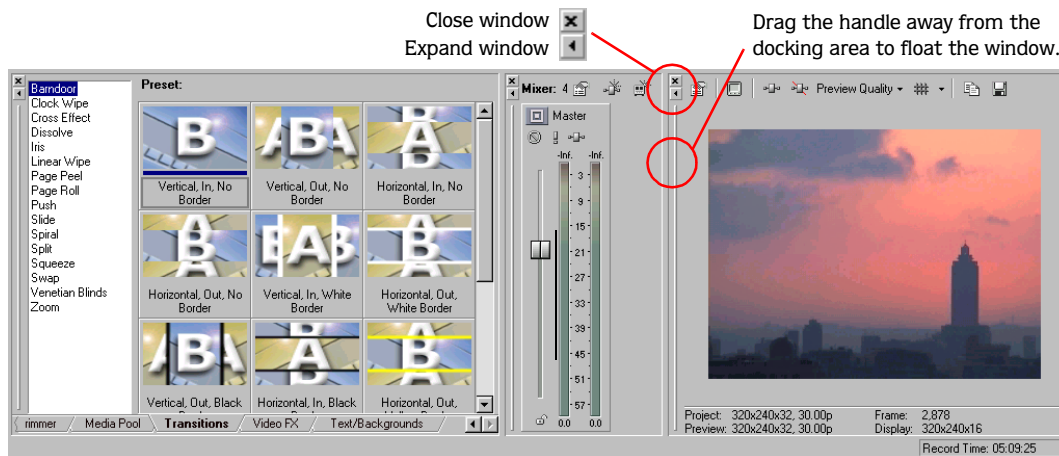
Close window
Expand window

Drag the handle away from the docking area to float the window.

Barndoor
Clock Wipe
Cross Effect
Dissolve
Iris
Linear Wipe
Page Peel
Page Roll
Push
Slide
Spiral
Split
Squeeze
Swap
Venetian Blinds
Zoom

Preset:

Vertical, In, No Border
Vertical, Out, No Border
Horizontal, In, No Border
Horizontal, Out, No Border
Vertical, In, White Border
Horizontal, Out, White Border
Vertical, Out, Black Border
Horizontal, In, Black Border
Horizontal, Out, Yellow Border

rimmer
Media Pool
Transitions
Video FX
Text/Backgrounds

Mixer: 4
Master
-Inf. -Inf.
3
9
15
21
27
33
39
45
51
57
0.0 0.0

Preview Quality

Project: 320x240x32, 30.00p
Preview: 320x240x32, 30.00p
Frame: 2,878
Display: 320x240x16
Record Time: 05:09:25